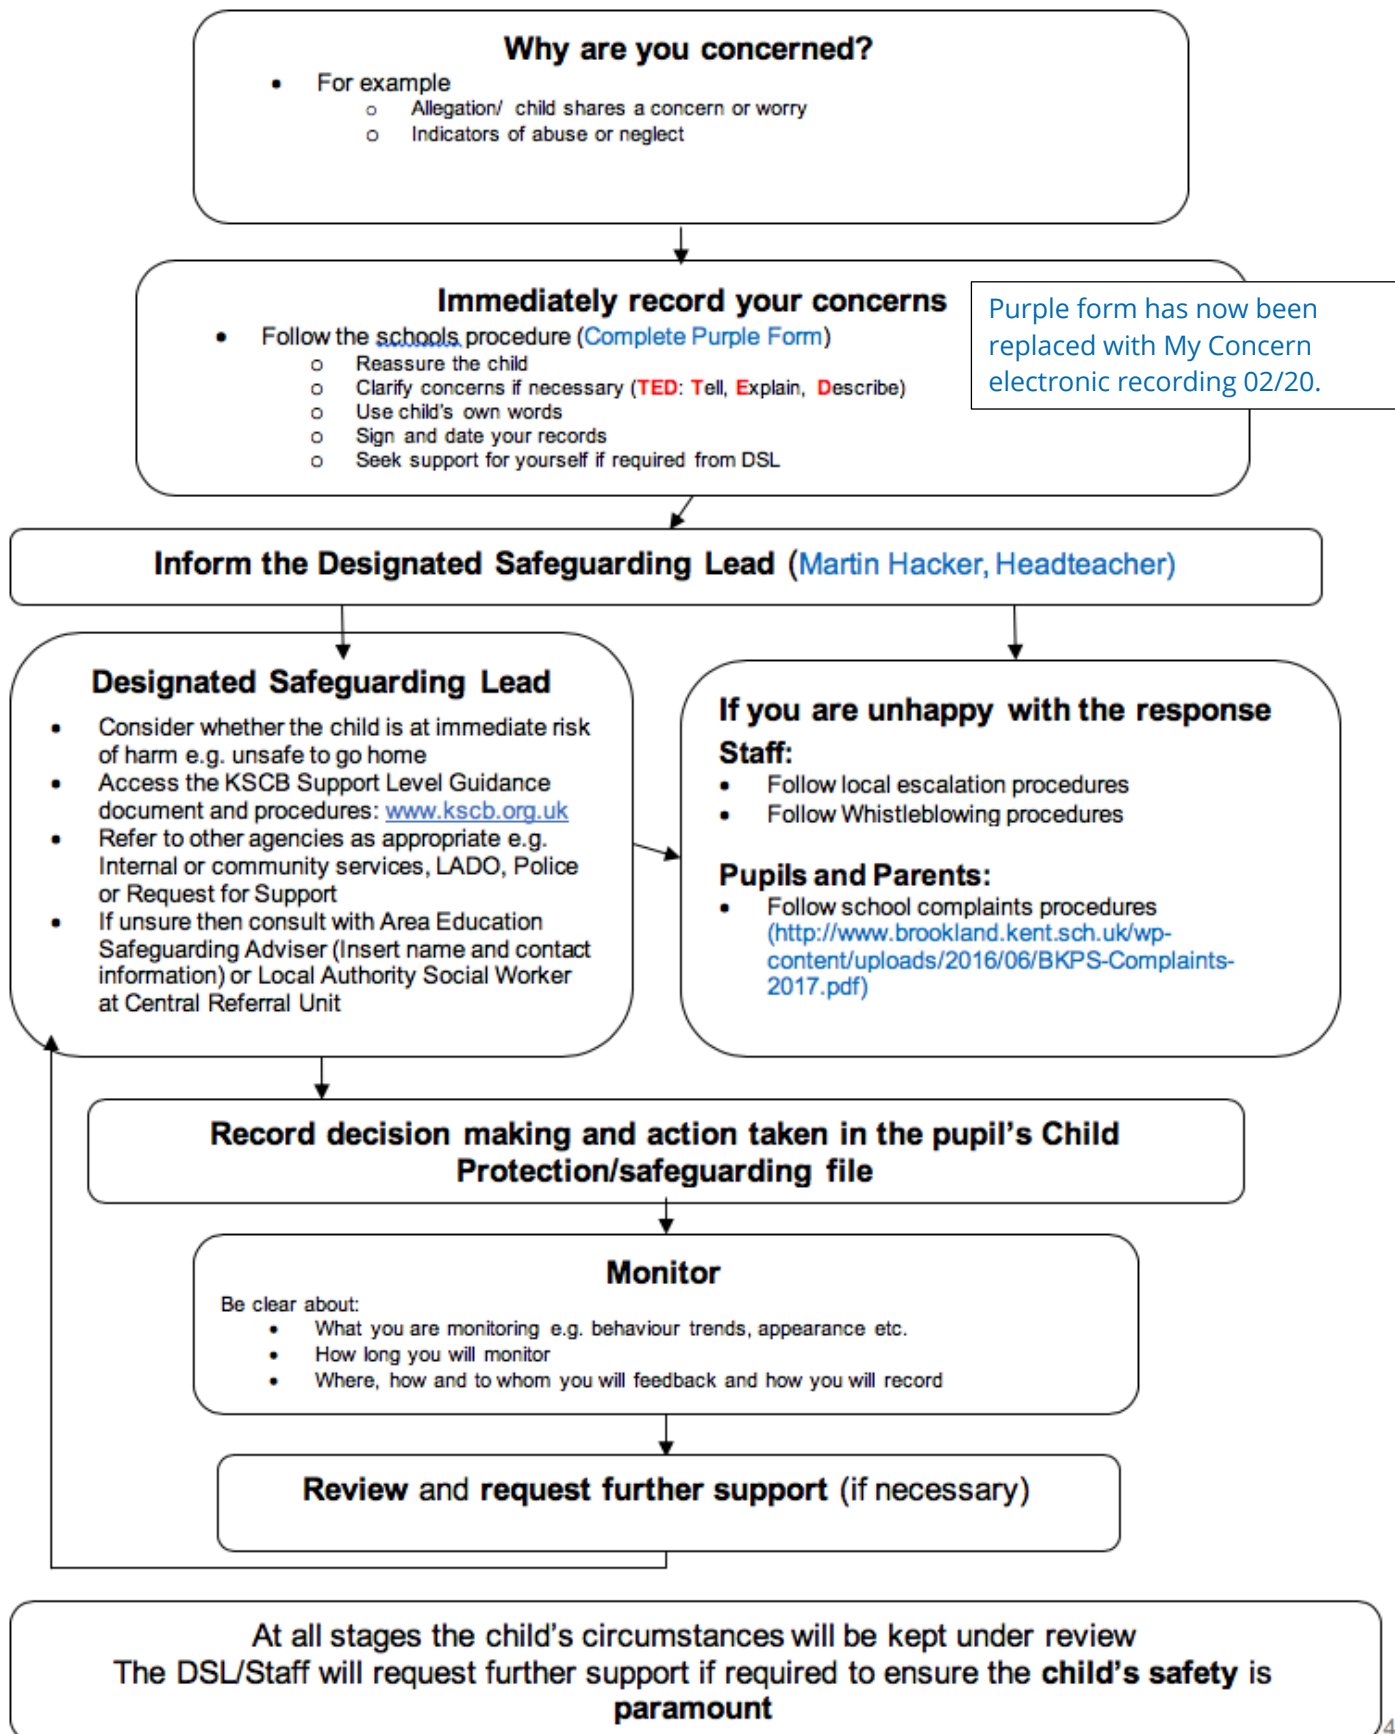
Why are you concerned?

- For example
  - Allegation/ child shares a concern or worry
  - Indicators of abuse or neglect

Immediately record your concerns

- Follow the schools procedure (Complete Purple Form)
  - Reassure the child
  - Clarify concerns if necessary (TED: Tell, Explain, Describe)
  - Use child's own words
  - Sign and date your records
  - Seek support for yourself if required from DSL

Purple form has now been replaced with My Concern electronic recording 02/20.

Inform the Designated Safeguarding Lead (Martin Hacker, Headteacher)

Designated Safeguarding Lead

- Consider whether the child is at immediate risk of harm e.g. unsafe to go home
- Access the KSCB Support Level Guidance document and procedures: www.kscb.org.uk
- Refer to other agencies as appropriate e.g. Internal or community services, LADO, Police or Request for Support
- If unsure then consult with Area Education Safeguarding Adviser (Insert name and contact information) or Local Authority Social Worker at Central Referral Unit

If you are unhappy with the response

Staff:

- Follow local escalation procedures
- Follow Whistleblowing procedures

Pupils and Parents:

- Follow school complaints procedures (http://www.brookland.kent.sch.uk/wp-content/uploads/2016/06/BKPS-Complaints-2017.pdf)

Record decision making and action taken in the pupil's Child Protection/safeguarding file

Monitor

Be clear about:

- What you are monitoring e.g. behaviour trends, appearance etc.
- How long you will monitor
- Where, how and to whom you will feedback and how you will record

Review and request further support (if necessary)

At all stages the child's circumstances will be kept under review
The DSL/Staff will request further support if required to ensure the child's safety is paramount